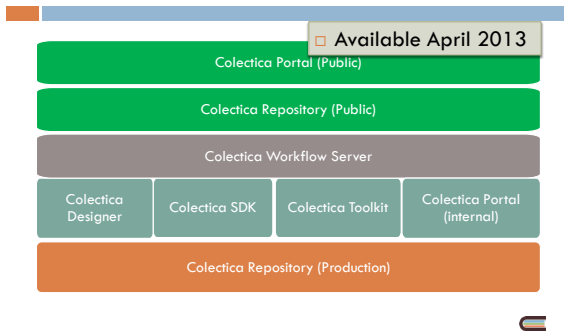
□ Available April 2013

Colectica Portal (Public)

Colectica Repository (Public)

Colectica Workflow Server

Colectica Designer

Colectica SDK

Colectica Toolkit

Colectica Portal (internal)

Colectica Repository (Production)